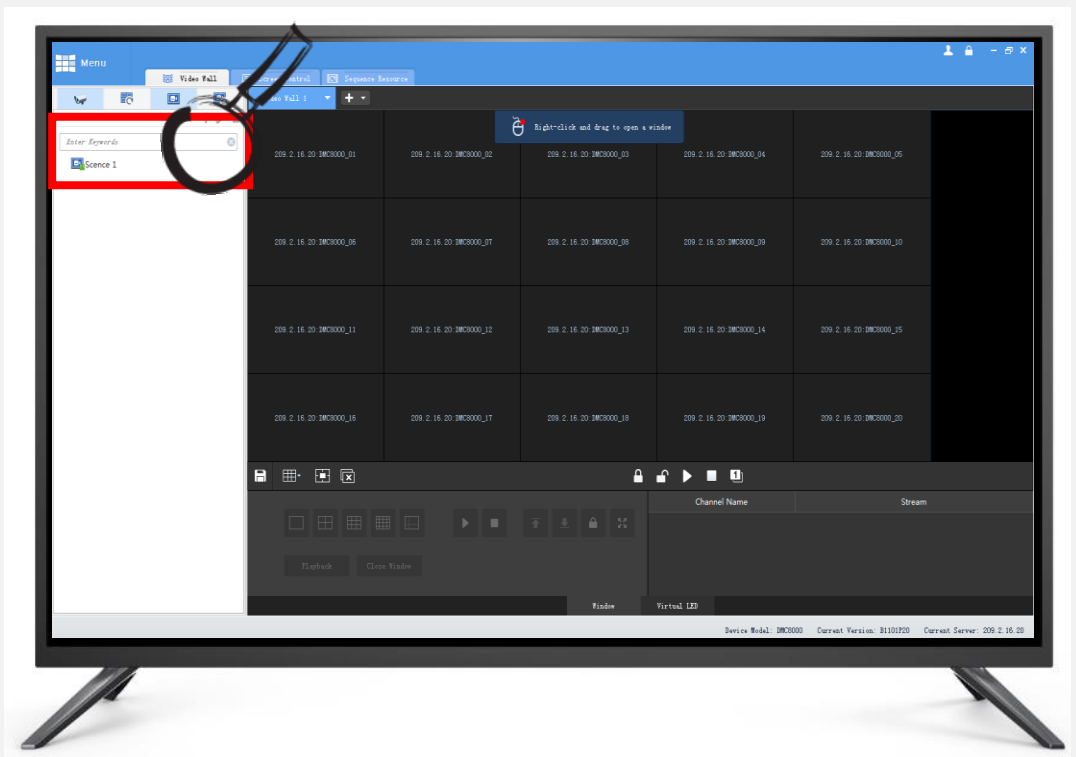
Menu

Video Wall
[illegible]creen Control
Sequence Resource

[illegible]deo Wall 1

Enter Keywords
Scence 1

Right-click and drag to open a window

209.2.16.20:DMC8000_01
209.2.16.20:DMC8000_02
209.2.16.20:DMC8000_03
209.2.16.20:DMC8000_04
209.2.16.20:DMC8000_05
209.2.16.20:DMC8000_06
209.2.16.20:DMC8000_07
209.2.16.20:DMC8000_08
209.2.16.20:DMC8000_09
209.2.16.20:DMC8000_10
209.2.16.20:DMC8000_11
209.2.16.20:DMC8000_12
209.2.16.20:DMC8000_13
209.2.16.20:DMC8000_14
209.2.16.20:DMC8000_15
209.2.16.20:DMC8000_16
209.2.16.20:DMC8000_17
209.2.16.20:DMC8000_18
209.2.16.20:DMC8000_19
209.2.16.20:DMC8000_20

| Channel Name | Stream |
|---|---|

Playback
Close Window

Window
Virtual LED

Device Model: DMC8000 Current Version: B1101P20 Current Server: 209.2.16.20